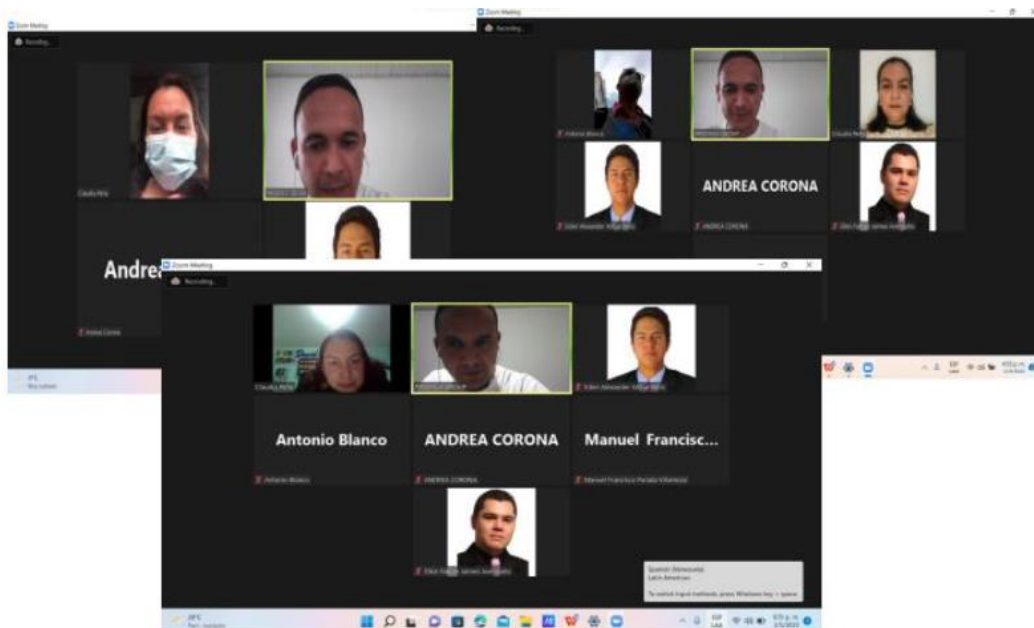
Zoom Meeting
Recording...
Claudia Peña
Andrea
Andrea Corona

Zoom Meeting
Recording...
Antonio Blanco
Claudia Peña
ANDREA CORONA
ANDREA CORONA

Zoom Meeting
Recording...
Claudia Peña
Antonio Blanco
ANDREA CORONA
Manuel Francisc...
Antonio Blanco
ANDREA CORONA
Manuel Francisco Peralta Villamizar
Spanish (Venezuela)
Latin American
To switch input methods, press Windows key + space.